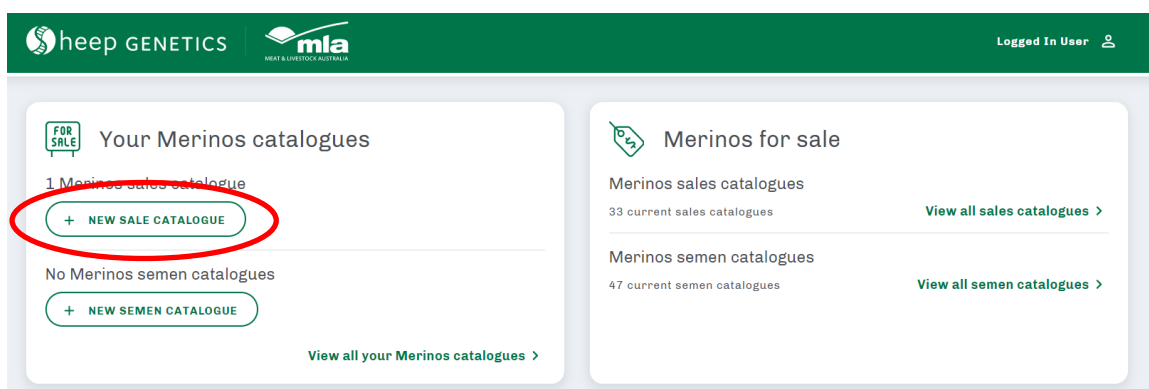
Sheep GENETICS

mla
MEAT & LIVESTOCK AUSTRALIA

Logged In User

FOR SALE

Your Merinos catalogues

1 Merinos sales catalogue

+ NEW SALE CATALOGUE

No Merinos semen catalogues

+ NEW SEMEN CATALOGUE

View all your Merinos catalogues >

Merinos for sale

Merinos sales catalogues

33 current sales catalogues

View all sales catalogues >

Merinos semen catalogues

47 current semen catalogues

View all semen catalogues >